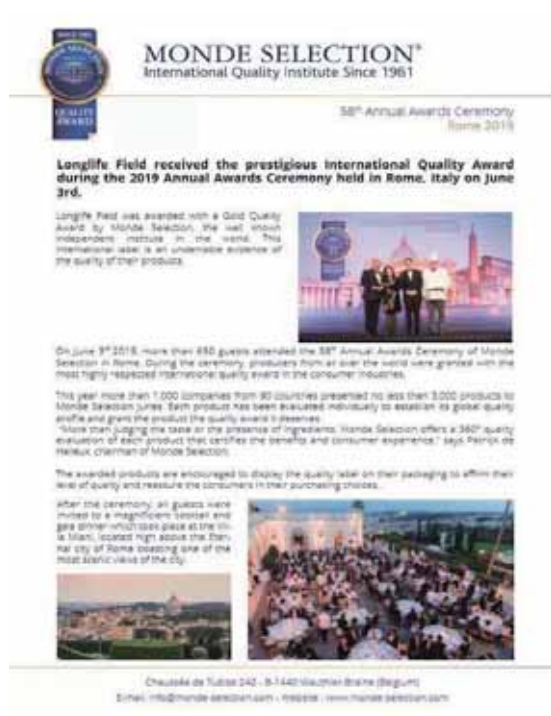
MONDE SELECTION®
International Quality Institute Since 1961

QUALITY AWARD

58th Annual Awards Ceremony
Rome 2019

Longlife Field received the prestigious International Quality Award during the 2019 Annual Awards Ceremony held in Rome, Italy on June 3rd.

Longlife Field was awarded with a Gold Quality Award by Monde Selection, the well known independent institute in the world. This international label is an undeniable evidence of the quality of their products.

On June 3rd 2019, more than 650 guests attended the 58th Annual Awards Ceremony of Monde Selection in Rome. During the ceremony, producers from all over the world were granted with the most highly respected international quality award in the consumer industries.

This year more than 1,000 companies from 90 countries presented no less than 3,000 products to Monde Selection juries. Each product has been evaluated individually to establish its global quality profile and grant the product the quality award it deserves.
"More than judging the taste or the presence of ingredients, Monde Selection offers a 360° quality evaluation of each product that certifies the benefits and consumer experience," says Patrick de Hemptinne, Chairman of Monde Selection.

The awarded products are encouraged to display the quality label on their packaging to affirm their level of quality and reassure the consumers in their purchasing choices.

After the ceremony, all guests were invited to a magnificent cocktail and gala dinner which took place at the Villa Miani, located high above the Eternal city of Rome boasting one of the most scenic views of the city.

Chaussée de Tubize 240 - B-1440 Wauthier-Braine (Belgium)
E-mail: info@monde-selection.com - Website: www.monde-selection.com